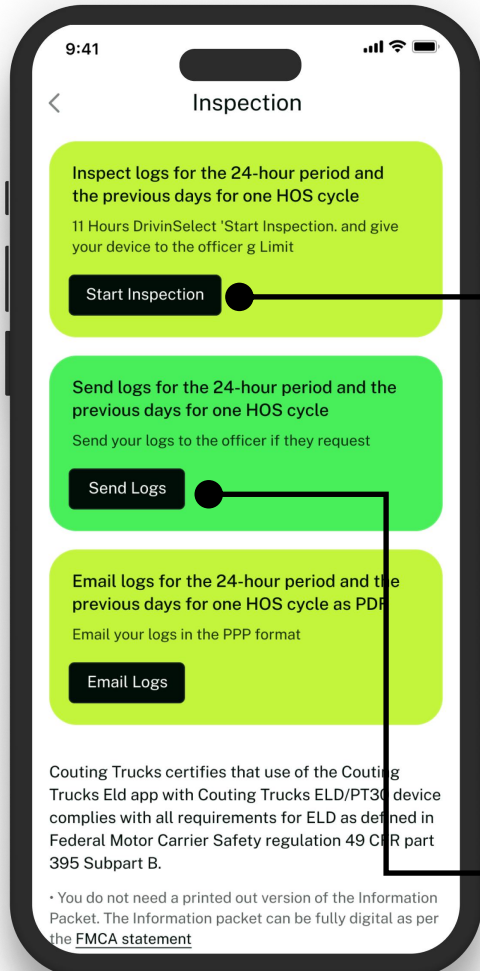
9:41

Inspection

Inspect logs for the 24-hour period and the previous days for one HOS cycle

11 Hours DrivinSelect 'Start Inspection. and give your device to the officer g Limit

Start Inspection

Send logs for the 24-hour period and the previous days for one HOS cycle

Send your logs to the officer if they request

Send Logs

Email logs for the 24-hour period and the previous days for one HOS cycle as PDF

Email your logs in the PPP format

Email Logs

Couting Trucks certifies that use of the Couting Trucks Eld app with Couting Trucks ELD/PT30 device complies with all requirements for ELD as defined in Federal Motor Carrier Safety regulation 49 CFR part 395 Subpart B.

• You do not need a printed out version of the Information Packet. The Information packet can be fully digital as per the FMCA statement